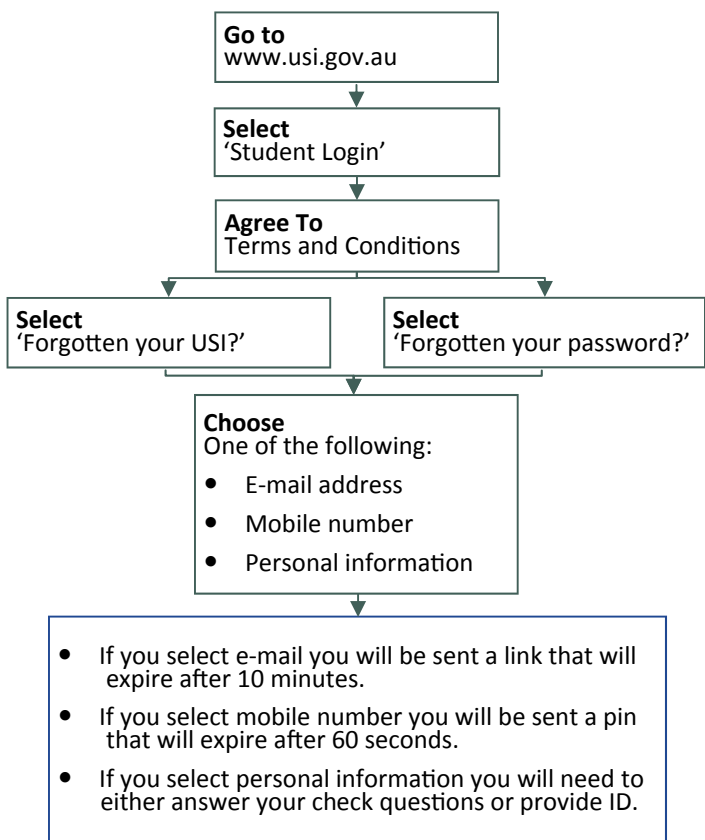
**Go to**
www.usi.gov.au

**Select**
'Student Login'

**Agree To**
Terms and Conditions

**Select**
'Forgotten your USI?'

**Select**
'Forgotten your password?'

**Choose**
One of the following:

- E-mail address
- Mobile number
- Personal information

- If you select e-mail you will be sent a link that will expire after 10 minutes.
- If you select mobile number you will be sent a pin that will expire after 60 seconds.
- If you select personal information you will need to either answer your check questions or provide ID.